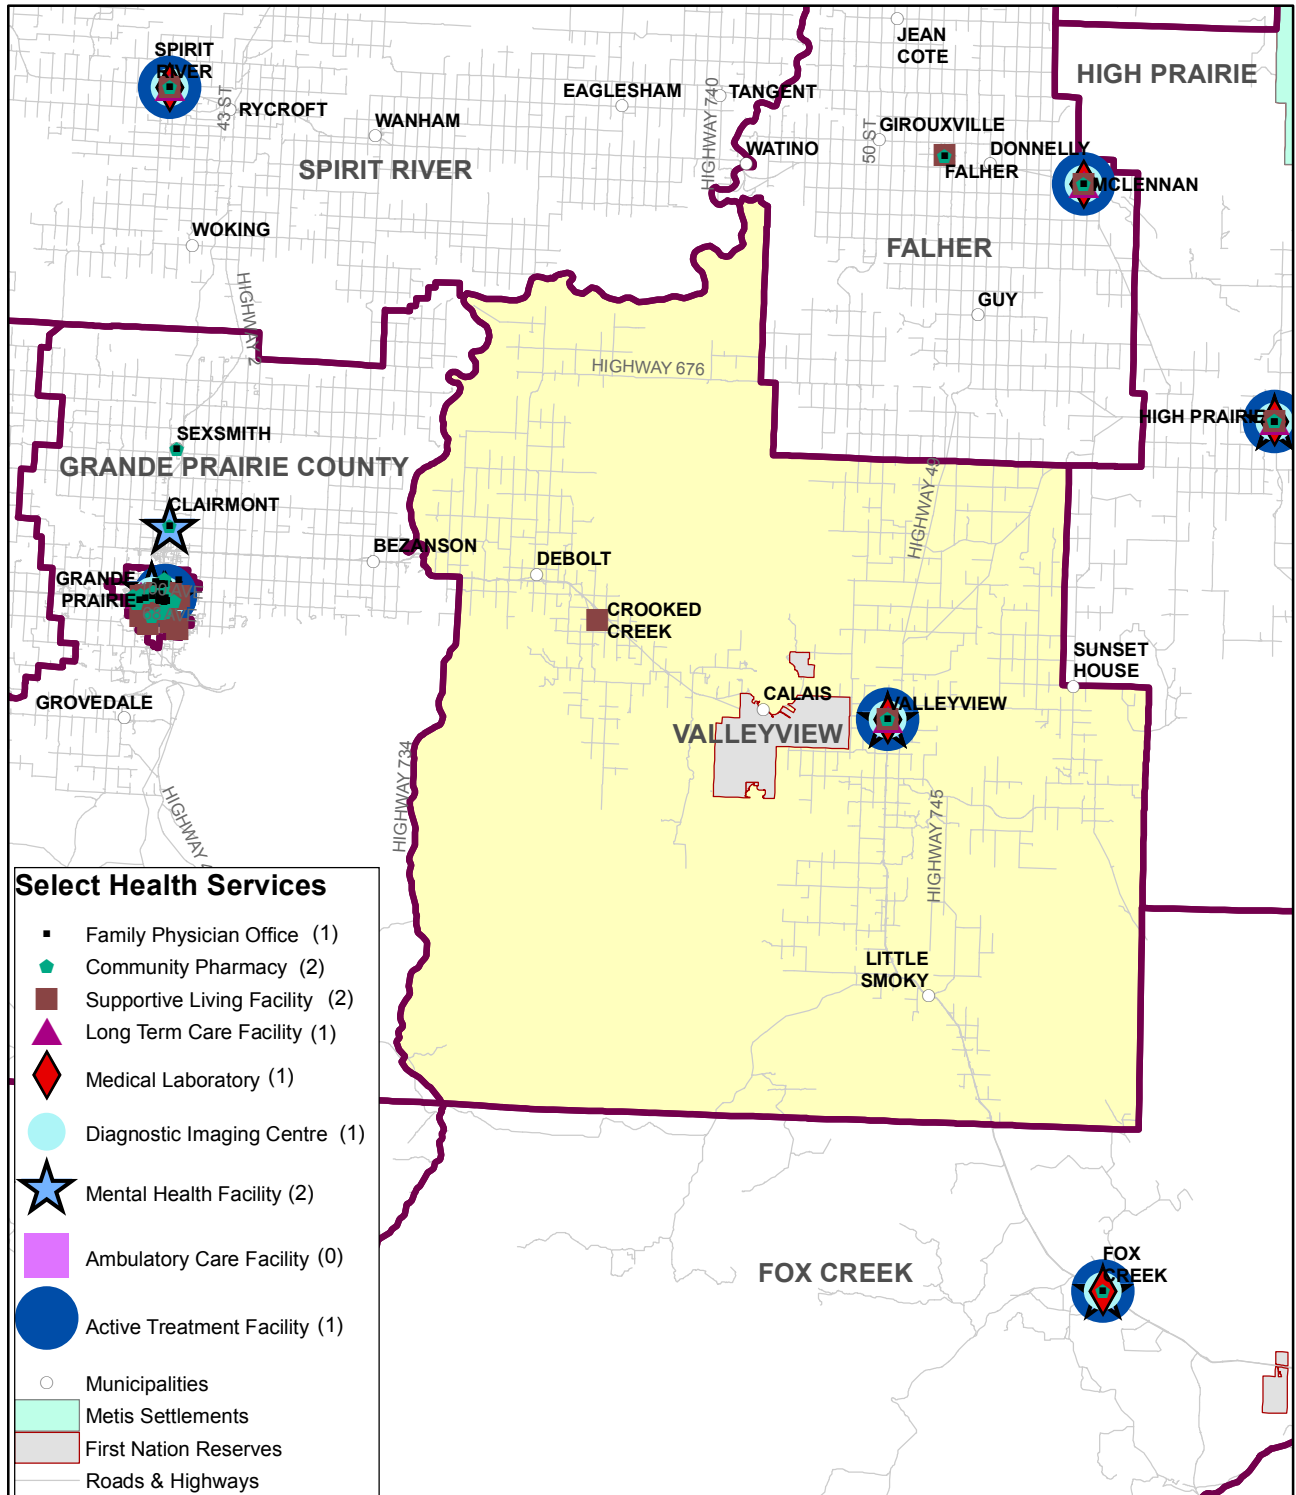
SPIRIT RIVER
RYCROFT
43 ST
WANHAM
SPIRIT RIVER
EAGLESHAM
HIGHWAY 740
TANGENT
WATINO
JEAN COTE
50 ST
GIROUXVILLE
DONNELLY
FALHER
MCLENNAN
HIGH PRAIRIE
FALHER
GUY
WOKING
HIGHWAY 2
HIGHWAY 676
HIGH PRAIRIE
SEXSMITH
GRANDE PRAIRIE COUNTY
CLAIRMONT
BEZANSON
DEBOLT
HIGHWAY 49
GRANDE PRAIRIE
CROOKED CREEK
SUNSET HOUSE
CALAIS
VALLEYVIEW
VALLEYVIEW
GROVEDALE
HIGHWAY 734
HIGHWAY 745
HIGHWAY 4
LITTLE SMOKY
FOX CREEK
FOX CREEK

Select Health Services
Family Physician Office (1)
Community Pharmacy (2)
Supportive Living Facility (2)
Long Term Care Facility (1)
Medical Laboratory (1)
Diagnostic Imaging Centre (1)
Mental Health Facility (2)
Ambulatory Care Facility (0)
Active Treatment Facility (1)
Municipalities
Metis Settlements
First Nation Reserves
Roads & Highways